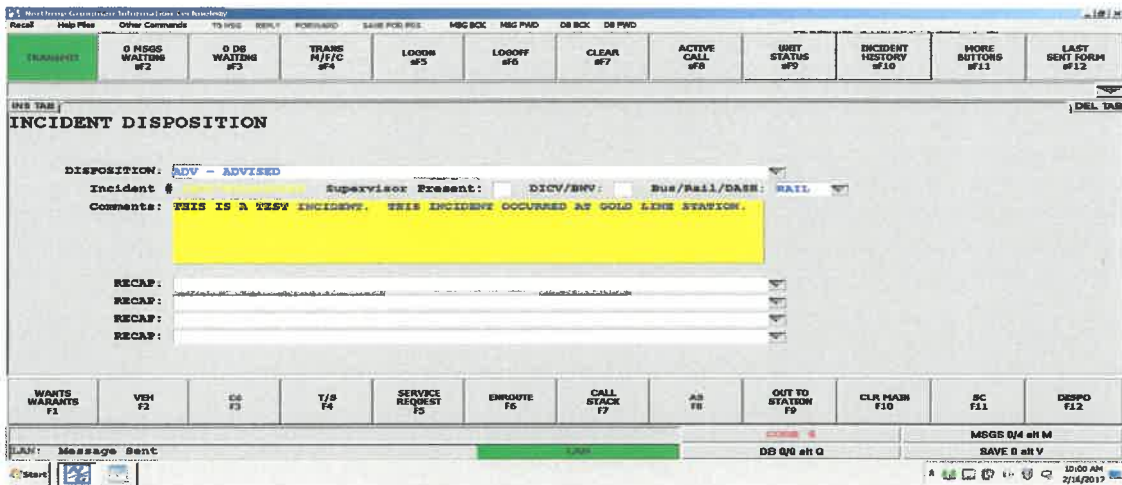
Northrop Grumman Information Technology

Recall Help Files Other Commands TO MSG REPLY FORWARD SAVE FOR RES MSG BCK MSG FWD DB BCK DB FWD

TRANSMIT | 0 MSGS WAITING sF2 | 0 DB WAITING sF3 | TRANS M/F/C sF4 | LOGON sF5 | LOGOFF sF6 | CLEAR sF7 | ACTIVE CALL sF8 | UNIT STATUS sF9 | INCIDENT HISTORY sF10 | MORE BUTTONS sF11 | LAST SENT FORM sF12

INS TAB | DEL TAB

INCIDENT DISPOSITION

DISPOSITION: ADV - ADVISED
Incident # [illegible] Supervisor Present: DICV/BNV: Bus/Rail/DASH: RAIL
Comments: THIS IS A TEST INCIDENT. THIS INCIDENT OCCURRED AT GOLD LINE STATION.

RECAP: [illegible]
RECAP:
RECAP:
RECAP:

WANTS WARANTS F1 | VEH F2 | C6 F3 | T/S F4 | SERVICE REQUEST F5 | ENROUTE F6 | CALL STACK F7 | AS F8 | OUT TO STATION F9 | CLR MAIN F10 | SC F11 | DISPO F12

CODE 6
MSGS 0/4 alt M
LAN: Message Sent
LAN
DB 0/0 alt Q
SAVE 0 alt V

Start
10:00 AM 2/16/2017